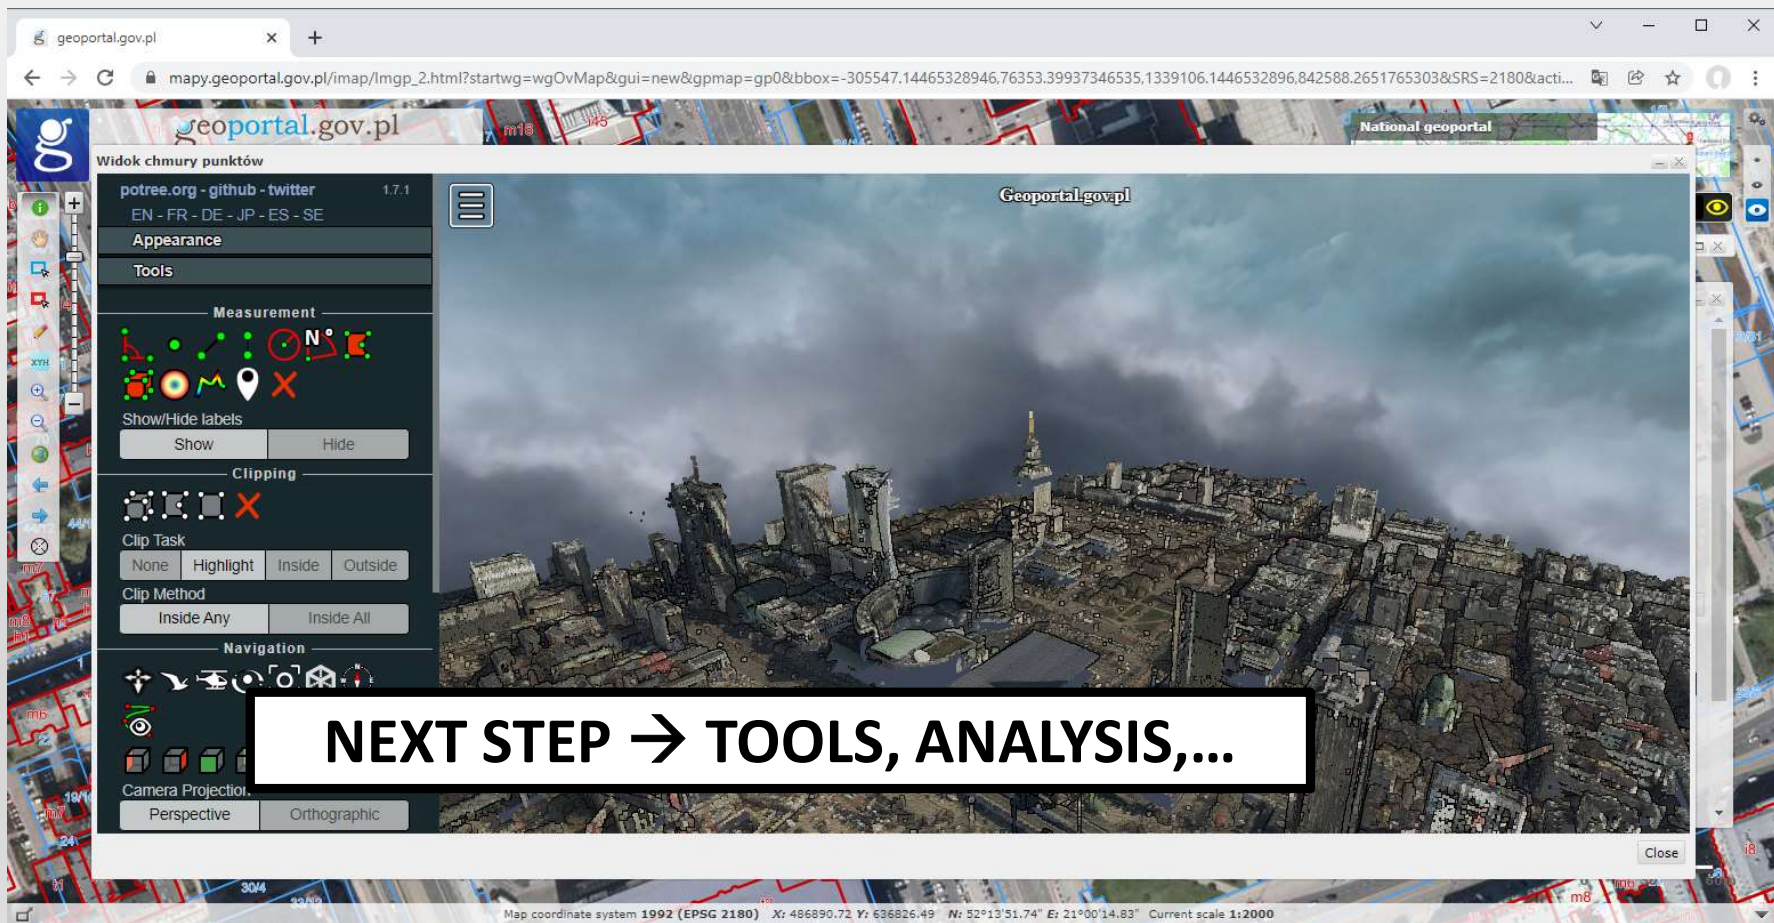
geoportal.gov.pl

mapy.geoportal.gov.pl/imap/Imgp_2.html?startwg=wgOvMap&gui=new&gpmap=gp0&bbox=-305547.14465328946,76353.39937346535,1339106.1446532896,842588.2651765303&SRS=2180&acti...

geoportal.gov.pl

National geoportal

Widok chmury punktów

potree.org - github - twitter 1.7.1
EN - FR - DE - JP - ES - SE

Appearance

Tools

Measurement

Show/Hide labels

Show Hide

Clipping

Clip Task

None Highlight Inside Outside

Clip Method

Inside Any Inside All

Navigation

Camera Projection

Perspective Orthographic

Geoportal.gov.pl

NEXT STEP → TOOLS, ANALYSIS,...

Close

Map coordinate system 1992 (EPSG 2180) X: 486890.72 Y: 636826.49 N: 52°13'51.74" E: 21°00'14.83" Current scale 1:2000